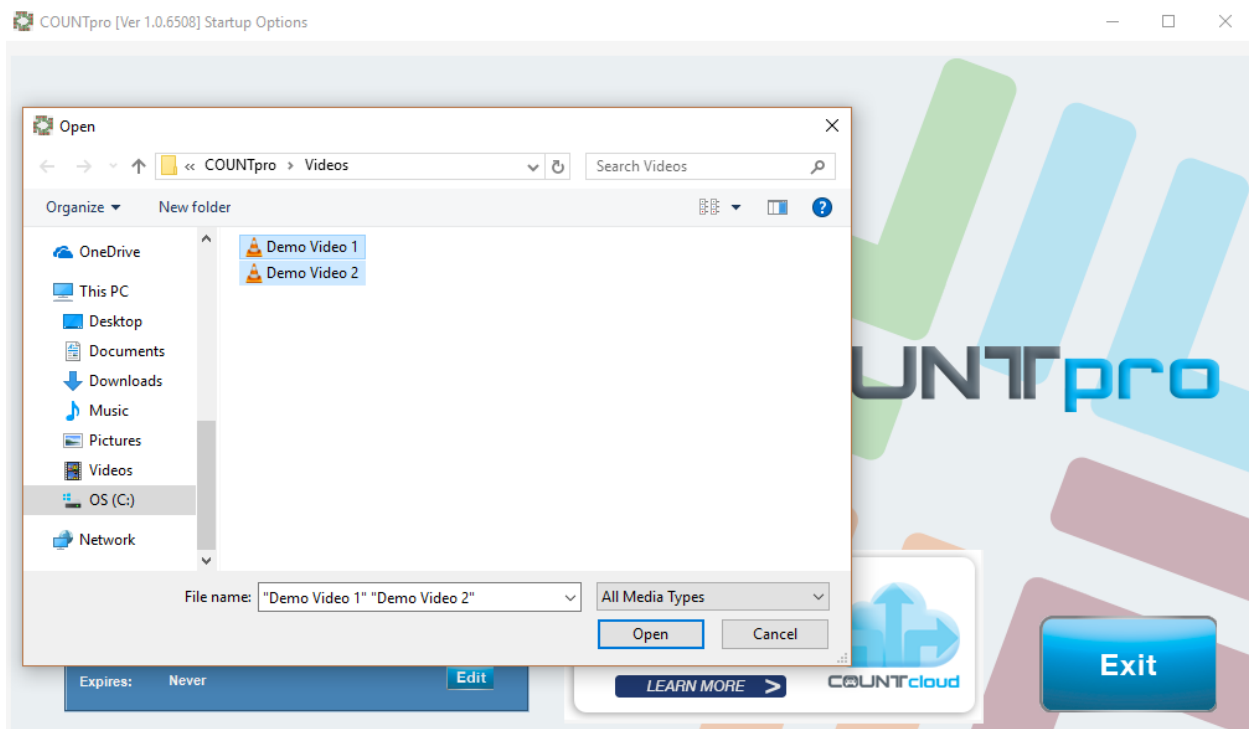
COUNTpro [Ver 1.0.6508] Startup Options

Open

« COUNTpro › Videos

Search Videos

Organize ▾ New folder

OneDrive

This PC

Desktop

Documents

Downloads

Music

Pictures

Videos

OS (C:)

Network

Demo Video 1

Demo Video 2

File name: "Demo Video 1" "Demo Video 2"

All Media Types

Open

Cancel

UNTpro

Expires: Never Edit

LEARN MORE >

COUNTcloud

Exit